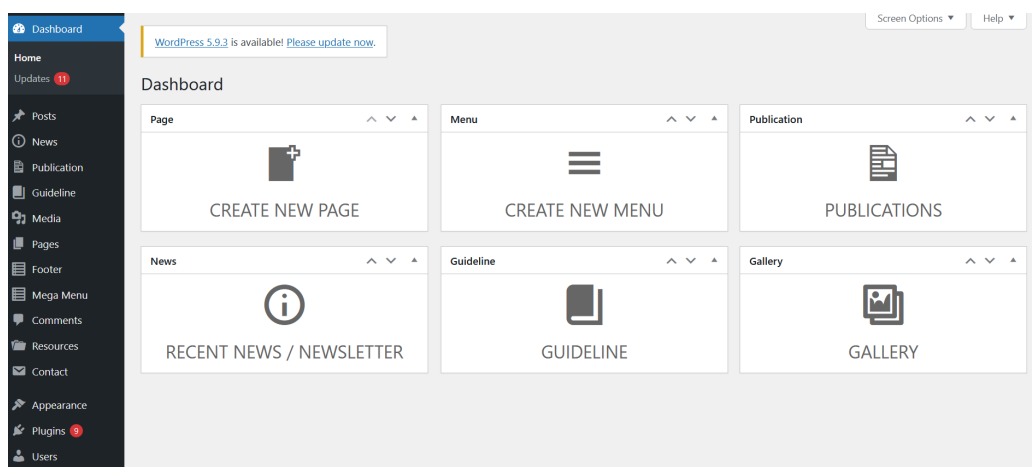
Dashboard
Home
Updates 11
Posts
News
Publication
Guideline
Media
Pages
Footer
Mega Menu
Comments
Resources
Contact
Appearance
Plugins 9
Users

WordPress 5.9.3 is available! Please update now.

Screen Options ▼
Help ▼

Dashboard

Page
CREATE NEW PAGE

Menu
CREATE NEW MENU

Publication
PUBLICATIONS

News
RECENT NEWS / NEWSLETTER

Guideline
GUIDELINE

Gallery
GALLERY